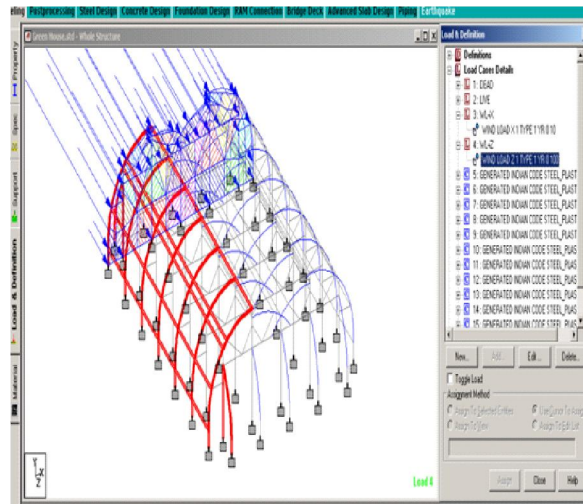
eling | Postprocessing | Steel Design | Concrete Design | Foundation Design | RAM Connection | Bridge Deck | Advanced Slab Design | Piping | Earthquake

Green house.std - Whole Structure

Property

Spec

Support

Load & Definition

Material

Load 4

Load & Definition

Definitions
Load Cases Details
1: DEAD
2: LIVE
3: WL-X
WIND LOAD X 1 TYPE 1 Y R 0.10
4: WL-Z
WIND LOAD Z 1 TYPE 1 Y R 0.100
5: GENERATED INDIAN CODE STEEL_PLAST
6: GENERATED INDIAN CODE STEEL_PLAST
7: GENERATED INDIAN CODE STEEL_PLAST
8: GENERATED INDIAN CODE STEEL_PLAST
9: GENERATED INDIAN CODE STEEL_PLAST
10: GENERATED INDIAN CODE STEEL_PLAS
11: GENERATED INDIAN CODE STEEL_PLAS
12: GENERATED INDIAN CODE STEEL_PLAS
13: GENERATED INDIAN CODE STEEL_PLAS
14: GENERATED INDIAN CODE STEEL_PLAS
15: GENERATED INDIAN CODE STEEL_PLAS

New... | Add... | Edit... | Delete...

Toggle Load

Assignment Method
Assign To Selected Entities
Use Cursor To Assign
Assign To View
Assign To Edit List

Assign | Close | Help